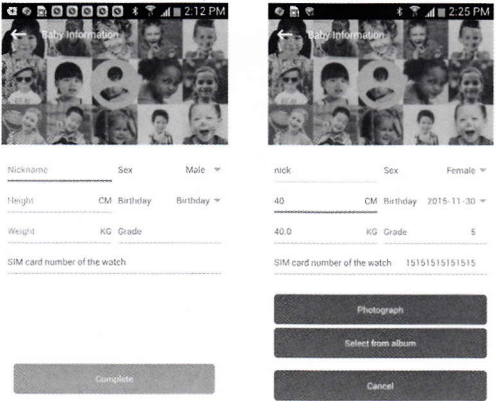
2:12 PM

Baby Information

Nickname Sex Male

Height CM Birthday Birthday

Weight KG Grade

SIM card number of the watch

Complete

2:25 PM

Baby Information

nick Sex Female

40 CM Birthday 2015-11-30

40.0 KG Grade 5

SIM card number of the watch 15151515151515

Photograph

Select from album

Cancel